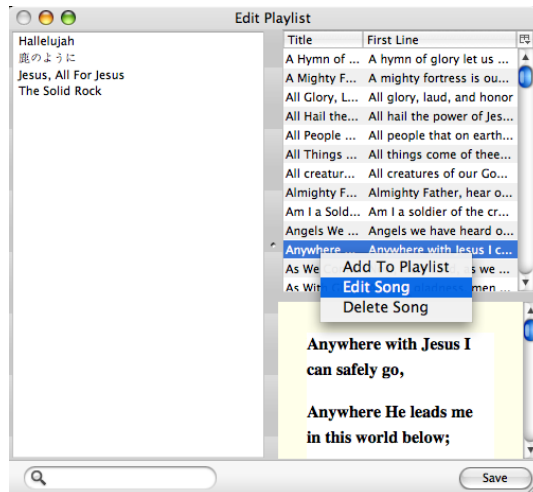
Edit Playlist

Hallelujah
鹿のように
Jesus, All For Jesus
The Solid Rock

| Title | First Line |
|---|---|
| A Hymn of ... | A hymn of glory let us ... |
| A Mighty F... | A mighty fortress is ou... |
| All Glory, L... | All glory, laud, and honor |
| All Hail the... | All hail the power of Jes... |
| All People ... | All people that on earth... |
| All Things ... | All things come of thee... |
| All creatur... | All creatures of our Go... |
| Almighty F... | Almighty Father, hear o... |
| Am I a Sold... | Am I a soldier of the cr... |
| Angels We ... | Angels we have heard o... |
| Anywhere ... | Anywhere with Jesus I c... |
| As We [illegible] | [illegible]s we ... |
| As Wi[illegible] | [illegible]men ... |

Add To Playlist
Edit Song
Delete Song

Anywhere with Jesus I can safely go,

Anywhere He leads me in this world below;

Save